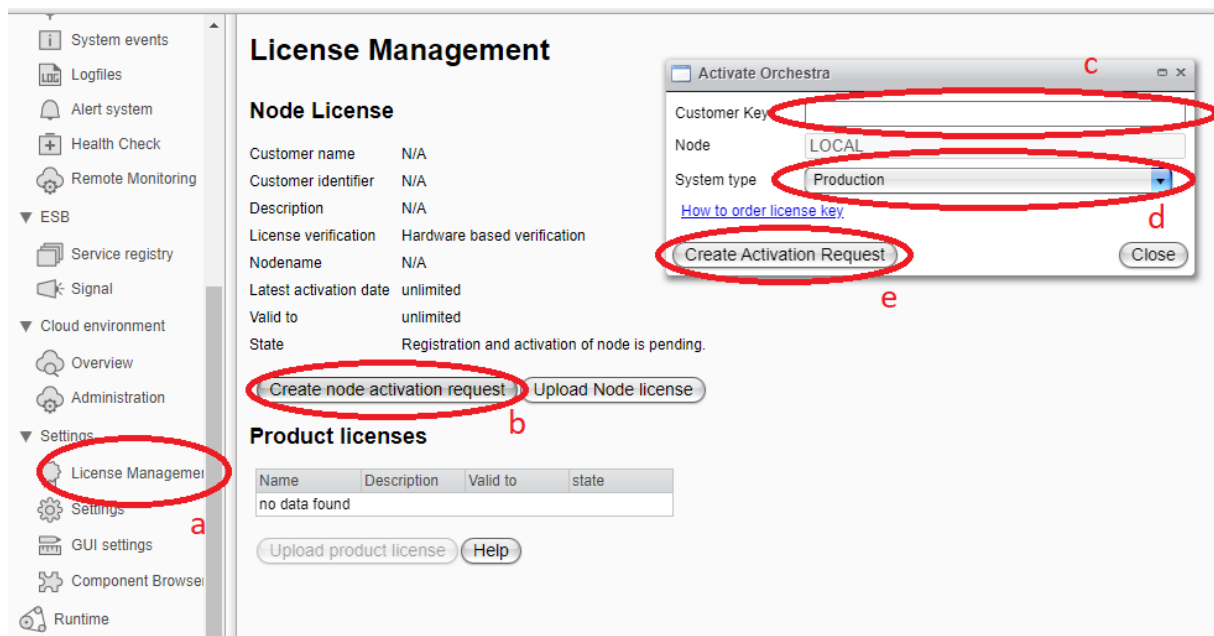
System events
Logfiles
Alert system
Health Check
Remote Monitoring
ESB
Service registry
Signal
Cloud environment
Overview
Administration
Settings
License Managemer
Settings
GUI settings
Component Browser
Runtime

a

License Management

Node License

Customer name N/A
Customer identifier N/A
Description N/A
License verification Hardware based verification
Nodename N/A
Latest activation date unlimited
Valid to unlimited
State Registration and activation of node is pending.

Create node activation request
Upload Node license

b

Product licenses

| Name | Description | Valid to | state |
|---|---|---|---|
| no data found | | | |

Upload product license
Help

Activate Orchestra

c

Customer Key
Node LOCAL
System type Production

How to order license key

d

Create Activation Request
Close

e